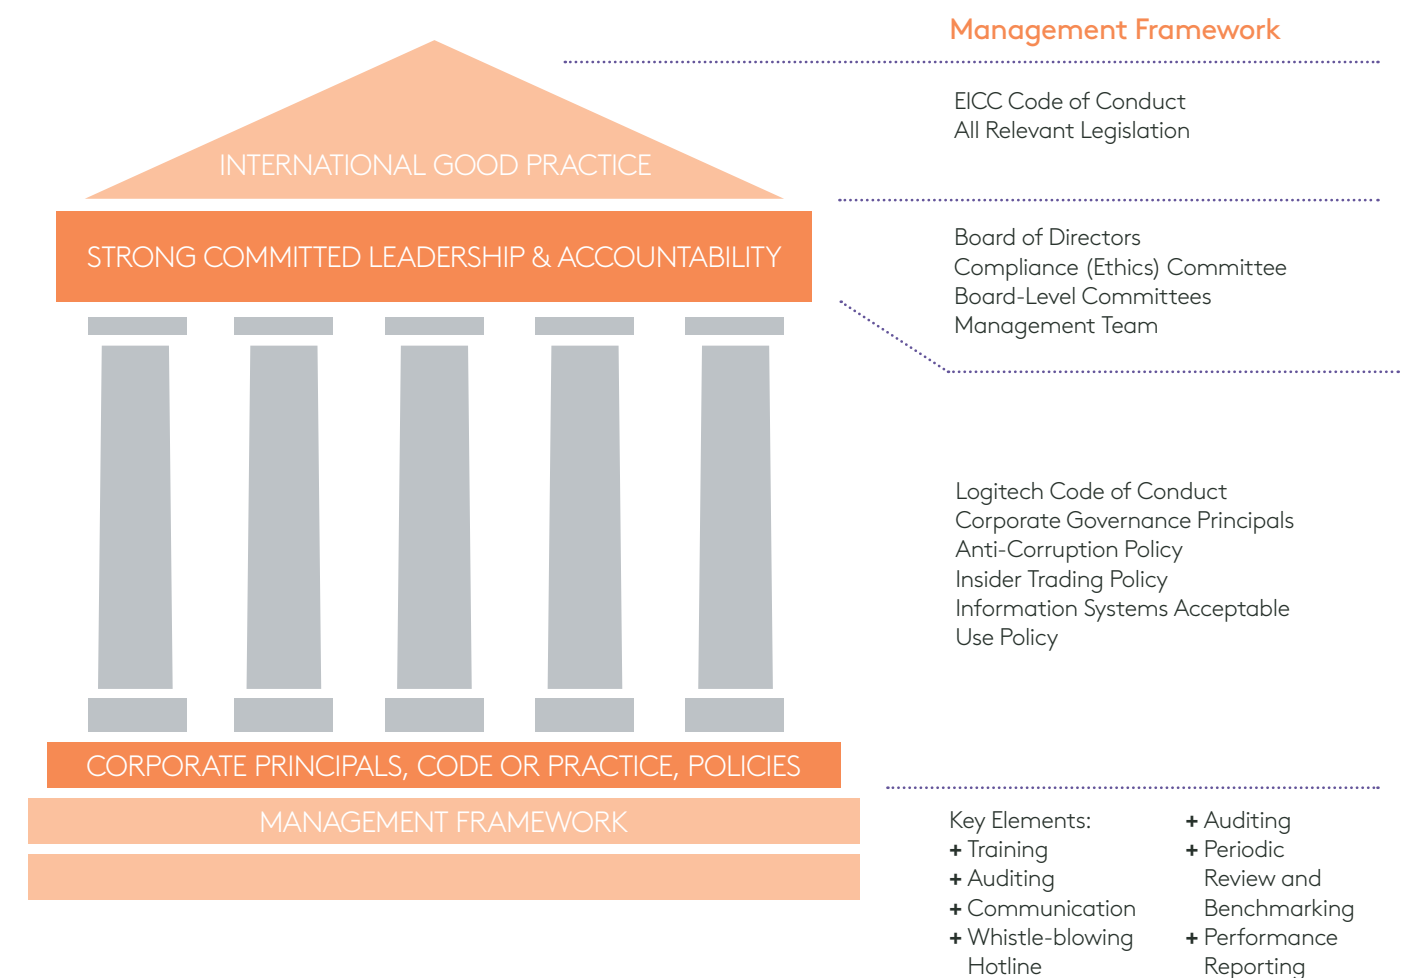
INTERNATIONAL GOOD PRACTICE

STRONG COMMITTED LEADERSHIP & ACCOUNTABILITY

CORPORATE PRINCIPALS, CODE OR PRACTICE, POLICIES

MANAGEMENT FRAMEWORK

Management Framework

EICC Code of Conduct
All Relevant Legislation

Board of Directors
Compliance (Ethics) Committee
Board-Level Committees
Management Team

Logitech Code of Conduct
Corporate Governance Principals
Anti-Corruption Policy
Insider Trading Policy
Information Systems Acceptable Use Policy

Key Elements:
+ Training
+ Auditing
+ Communication
+ Whistle-blowing Hotline

+ Auditing
+ Periodic Review and Benchmarking
+ Performance Reporting